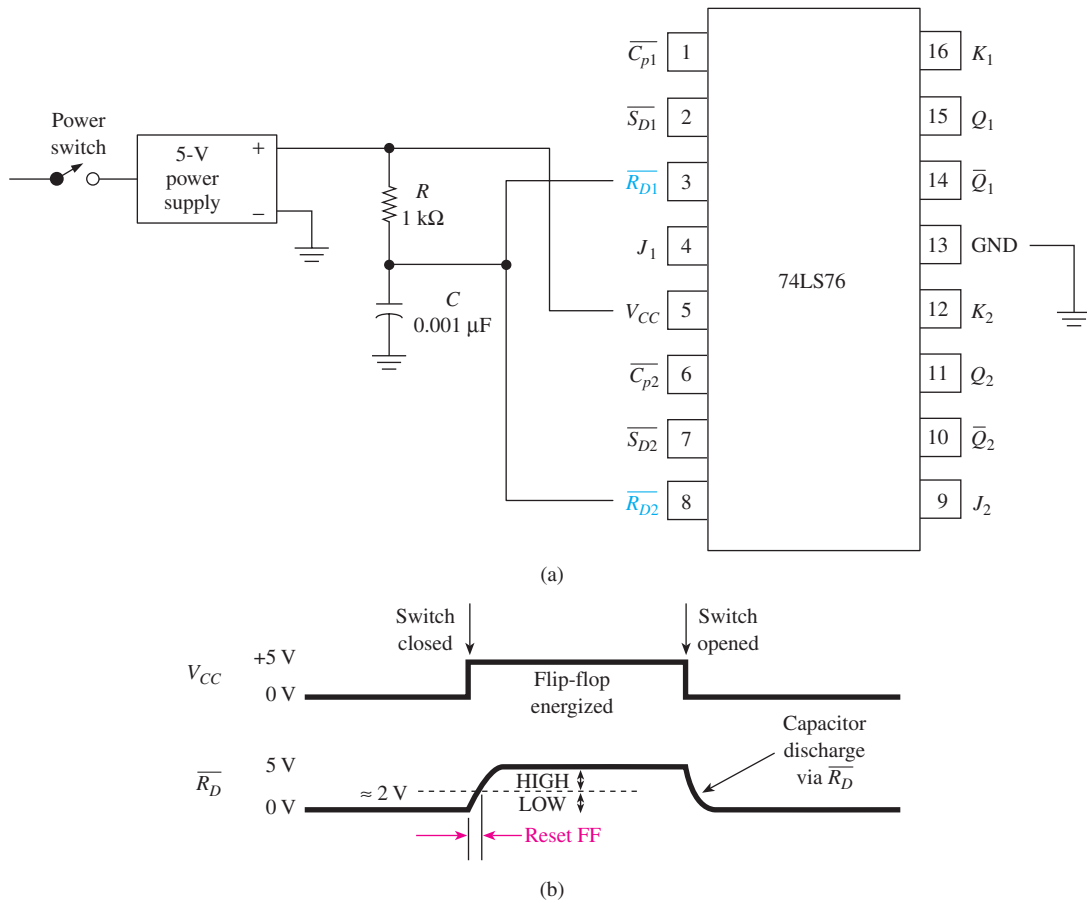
Power switch

5-V power supply

+

−

$R$
1 kΩ

$C$
0.001 μF

$\overline{C_{p1}}$ 1
$\overline{S_{D1}}$ 2
$\overline{R_{D1}}$ 3
$J_1$ 4
$V_{CC}$ 5
$\overline{C_{p2}}$ 6
$\overline{S_{D2}}$ 7
$\overline{R_{D2}}$ 8

74LS76

16 $K_1$
15 $Q_1$
14 $\overline{Q}_1$
13 GND
12 $K_2$
11 $Q_2$
10 $\overline{Q}_2$
9 $J_2$

(a)

Switch closed

Switch opened

$V_{CC}$

+5 V

0 V

Flip-flop energized

Capacitor discharge via $\overline{R_D}$

$\overline{R_D}$

5 V

0 V

≈ 2 V

HIGH

LOW

Reset FF

(b)